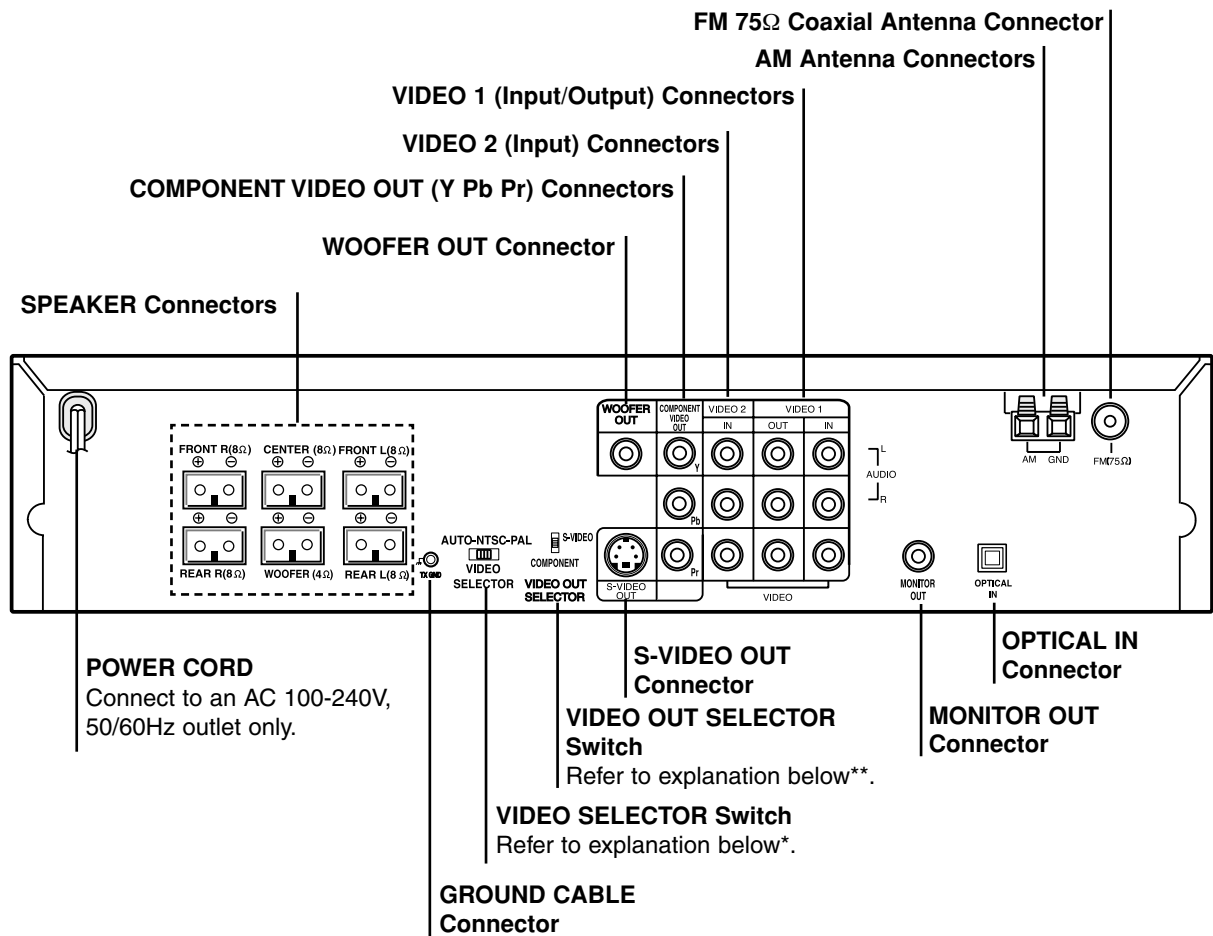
FM 75Ω Coaxial Antenna Connector

AM Antenna Connectors

VIDEO 1 (Input/Output) Connectors

VIDEO 2 (Input) Connectors

COMPONENT VIDEO OUT (Y Pb Pr) Connectors

WOOFER OUT Connector

SPEAKER Connectors

FRONT R(8Ω) CENTER (8Ω) FRONT L(8Ω)

⊕ ⊖ ⊕ ⊖ ⊕ ⊖

⊕ ⊖ ⊕ ⊖ ⊕ ⊖

REAR R(8Ω) WOOFER (4Ω) REAR L(8Ω)

TX GND

AUTO-NTSC-PAL

VIDEO SELECTOR

S-VIDEO

COMPONENT

VIDEO OUT SELECTOR

WOOFER OUT

COMPONENT VIDEO OUT

Y

Pb

Pr

VIDEO 2

IN

VIDEO 1

OUT

IN

L

AUDIO

R

S-VIDEO OUT

VIDEO

AM GND

FM(75Ω)

MONITOR OUT

OPTICAL IN

POWER CORD
Connect to an AC 100-240V, 50/60Hz outlet only.

S-VIDEO OUT Connector

VIDEO OUT SELECTOR Switch
Refer to explanation below**.

VIDEO SELECTOR Switch
Refer to explanation below*.

GROUND CABLE Connector

OPTICAL IN Connector

MONITOR OUT Connector